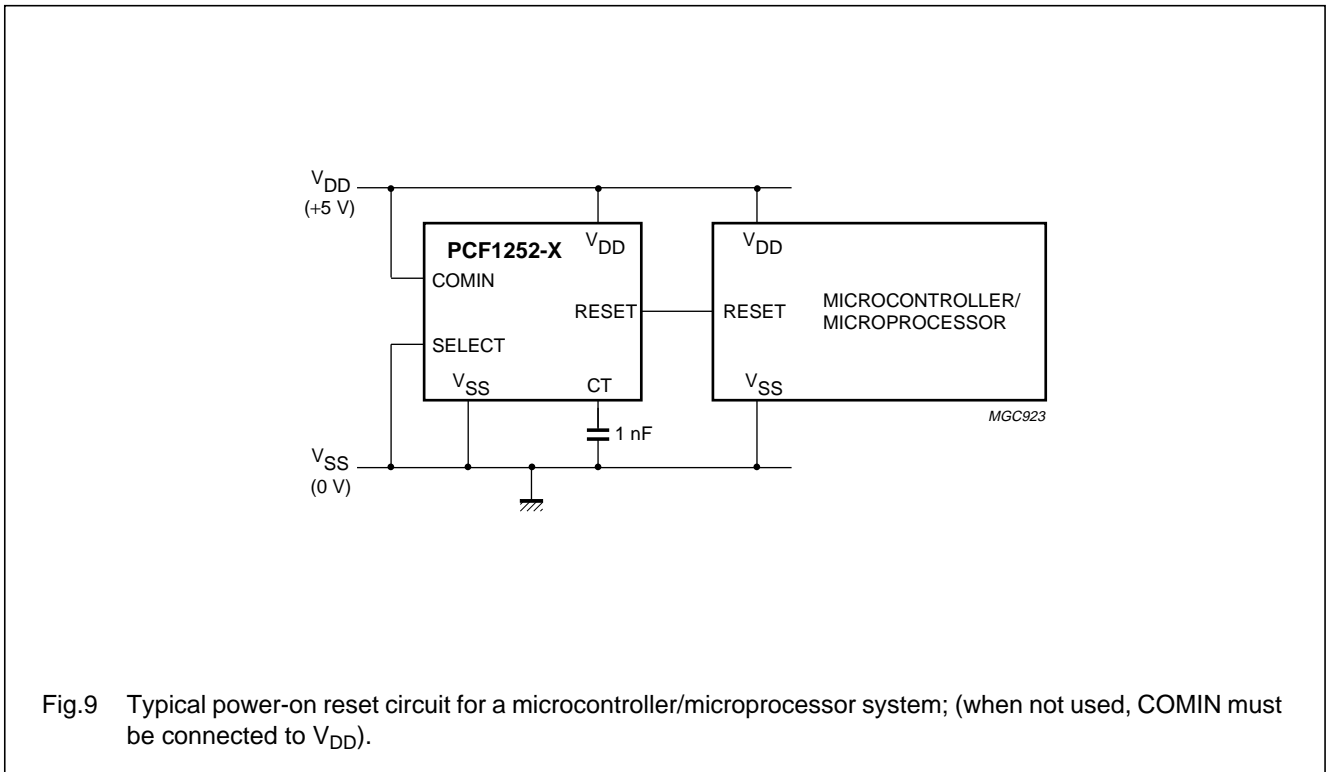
$V_{DD}$
(+5 V)

PCF1252-X
$V_{DD}$
COMIN
RESET
SELECT
$V_{SS}$
CT

$V_{DD}$
RESET
MICROCONTROLLER/
MICROPROCESSOR
$V_{SS}$

MGC923

1 nF

$V_{SS}$
(0 V)

Fig.9 Typical power-on reset circuit for a microcontroller/microprocessor system; (when not used, COMIN must be connected to $V_{DD}$).